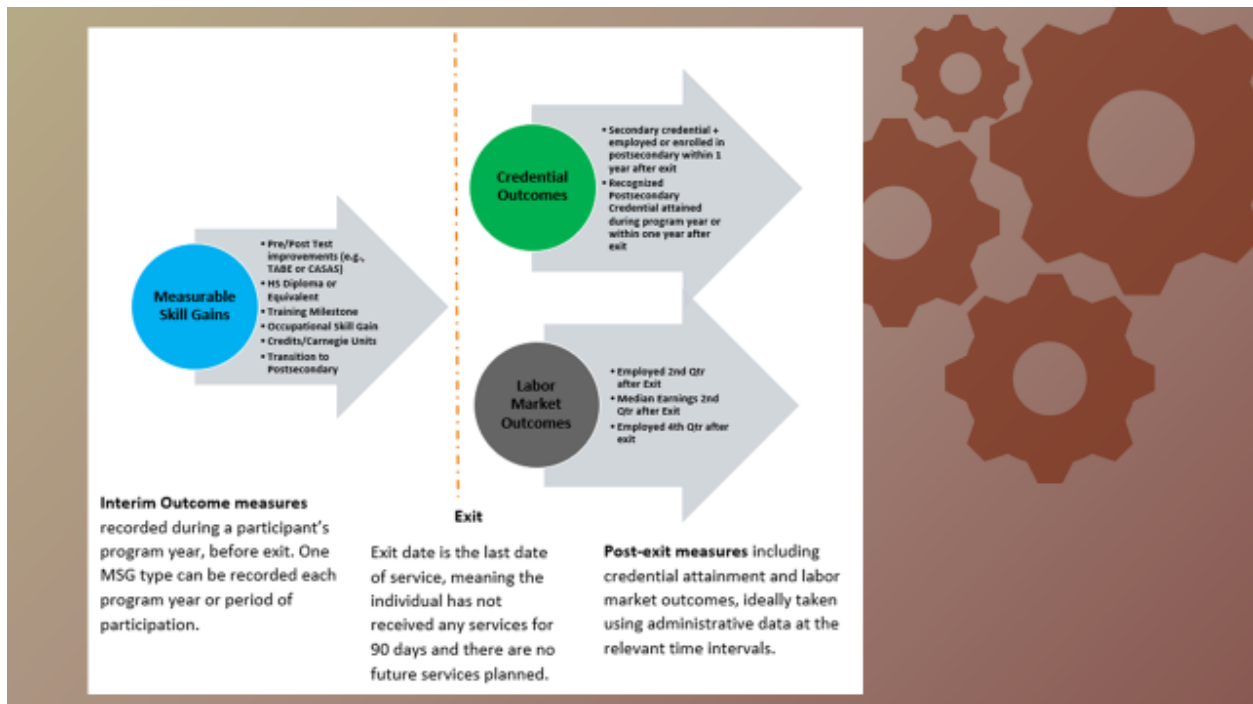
Measurable Skill Gains

- Pre/Post Test improvements (e.g., TABE or CASAS)
- HS Diploma or Equivalent
- Training Milestone
- Occupational Skill Gain
- Credits/Carnegie Units
- Transition to Postsecondary

Credential Outcomes

- Secondary credential + employed or enrolled in postsecondary within 1 year after exit
- Recognized Postsecondary Credential attained during program year or within one year after exit

Labor Market Outcomes

- Employed 2nd Qtr after Exit
- Median Earnings 2nd Qtr after Exit
- Employed 4th Qtr after exit

**Interim Outcome measures** recorded during a participant's program year, before exit. One MSG type can be recorded each program year or period of participation.

Exit

Exit date is the last date of service, meaning the individual has not received any services for 90 days and there are no future services planned.

**Post-exit measures** including credential attainment and labor market outcomes, ideally taken using administrative data at the relevant time intervals.